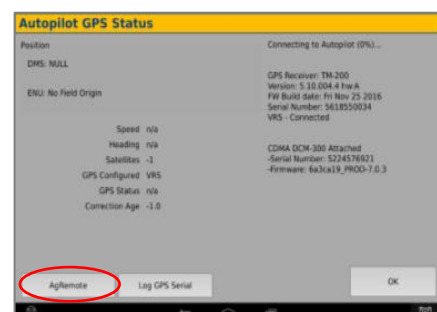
Autopilot GPS Status

Position

DMS: NULL

ENU: No Field Origin

Speed n/a
Heading n/a
Satellites -1
GPS Configured VRS
GPS Status n/a
Correction Age -1.0

Connecting to Autopilot (0%)...

GPS Receiver: TM-200
Version: 5.10.004.4 fw:A
FW Build date: Fri Nov 25 2016
Serial Number: 5618550034
VRS - Connected

CDMA DCM-300 Attached
-Serial Number: 5224576921
-Firmware: 6a3ca19_PROD-7.0.3

AgRemote

Log GPS Serial

OK